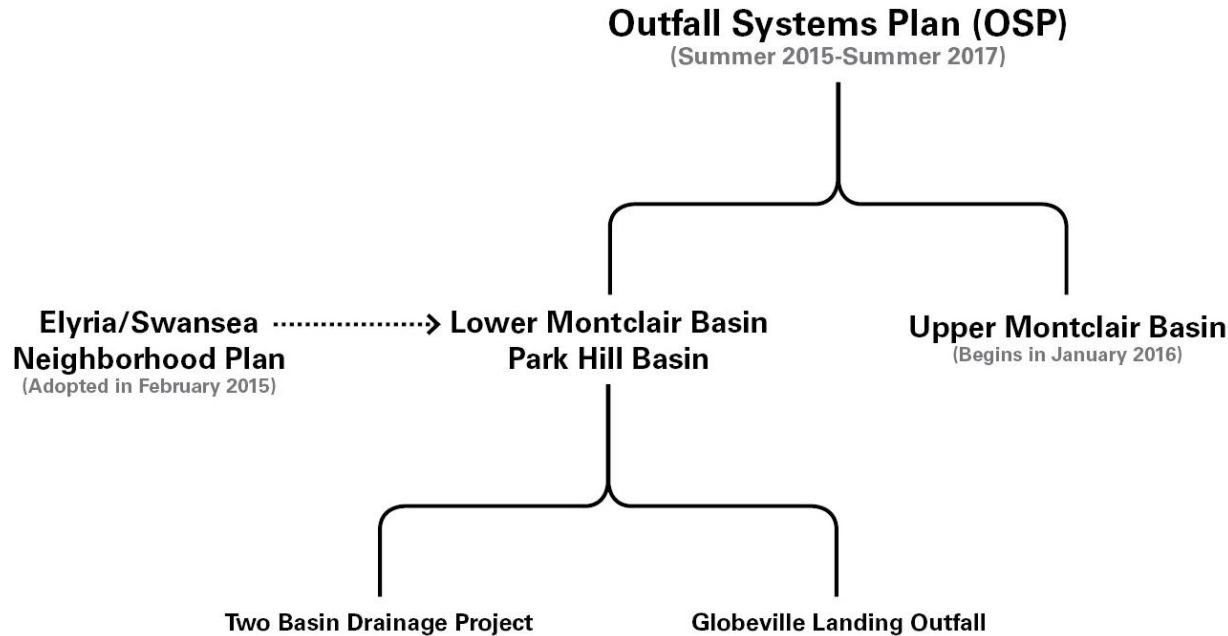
Outfall Systems Plan (OSP)
(Summer 2015-Summer 2017)

Elyria/Swansea Neighborhood Plan
(Adopted in February 2015)

Lower Montclair Basin
Park Hill Basin

Upper Montclair Basin
(Begins in January 2016)

Two Basin Drainage Project

Globeville Landing Outfall